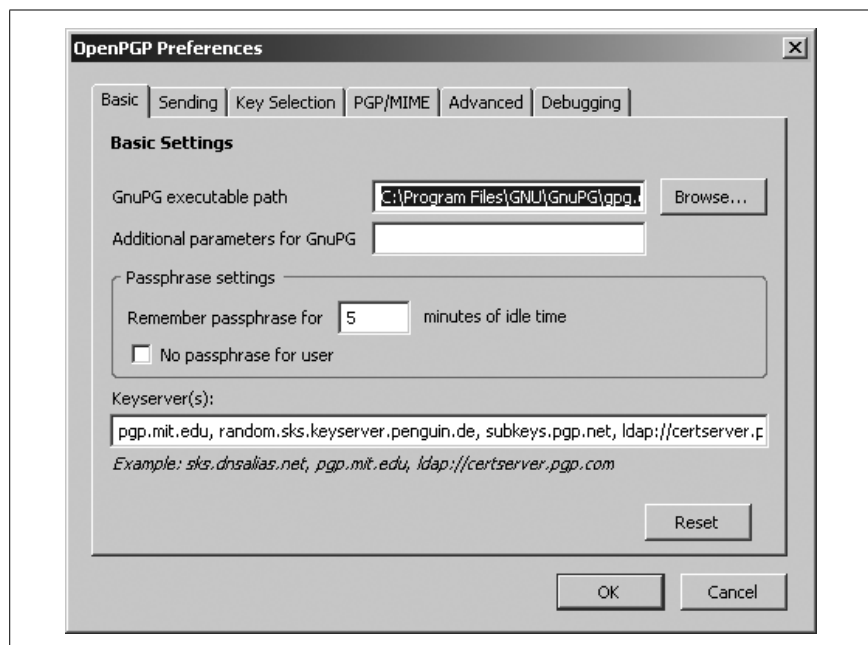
OpenPGP Preferences

Basic | Sending | Key Selection | PGP/MIME | Advanced | Debugging

Basic Settings

GnuPG executable path C:\Program Files\GNU\GnuPG\gpg. Browse...

Additional parameters for GnuPG

Passphrase settings

Remember passphrase for 5 minutes of idle time

No passphrase for user

Keyserver(s):

pgp.mit.edu, random.sks.keyserver.penguin.de, subkeys.pgp.net, ldap://certserver.p

Example: sks.dnsalias.net, pgp.mit.edu, ldap://certserver.pgp.com

Reset

OK Cancel